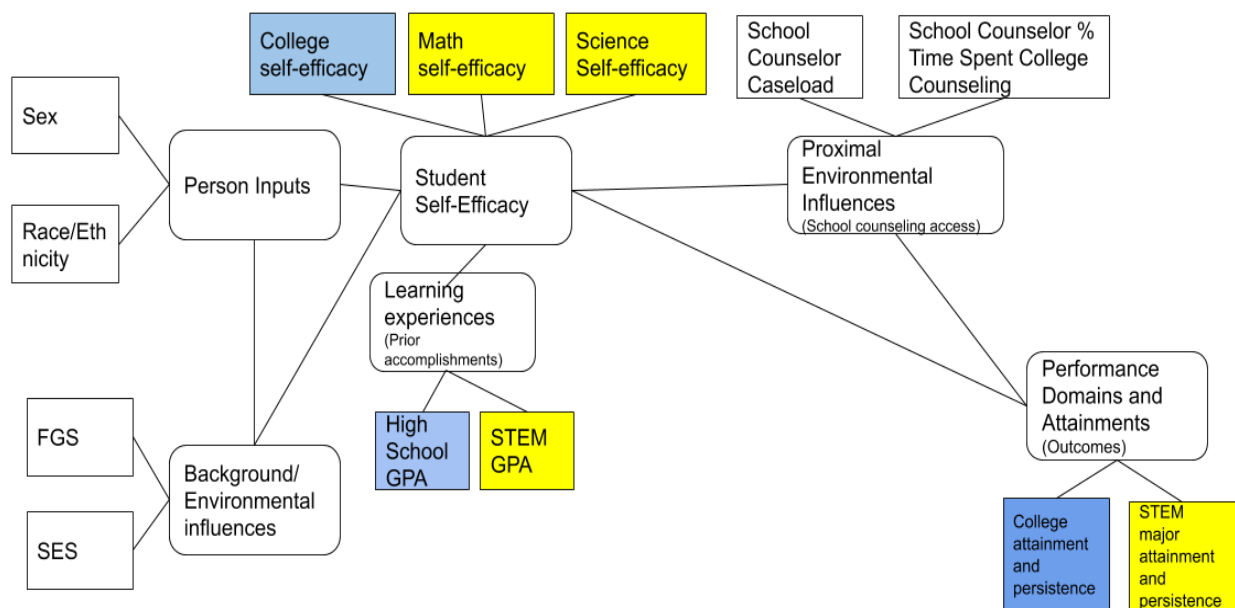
College self-efficacy

Math self-efficacy

Science Self-efficacy

School Counselor Caseload

School Counselor % Time Spent College Counseling

Sex

Person Inputs

Student Self-Efficacy

Proximal Environmental Influences
(School counseling access)

Race/Ethnicity

Learning experiences
(Prior accomplishments)

Performance Domains and Attainments
(Outcomes)

FGS

High School GPA

STEM GPA

Background/ Environmental influences

SES

College attainment and persistence

STEM major attainment and persistence